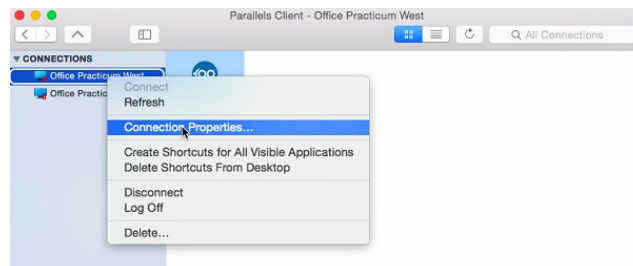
Parallels Client - Office Practicum West

All Connections

▼ CONNECTIONS
Office Practicum West
Office Practic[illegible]

Connect
Refresh
Connection Properties...
Create Shortcuts for All Visible Applications
Delete Shortcuts From Desktop
Disconnect
Log Off
Delete...